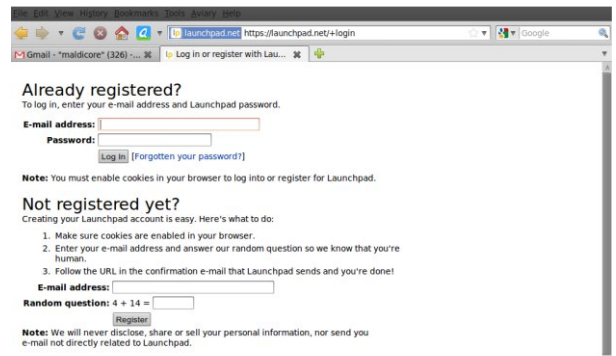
File Edit View History Bookmarks Tools Aviary Help

launchpad.net https://launchpad.net/+login

Google

Gmail - "maldicore" (326) - ...

Log in or register with Lau...

Already registered?
To log in, enter your e-mail address and Launchpad password.

E-mail address:

Password:

Log In [Forgotten your password?]

Note: You must enable cookies in your browser to log into or register for Launchpad.

Not registered yet?
Creating your Launchpad account is easy. Here's what to do:

1. Make sure cookies are enabled in your browser.
2. Enter your e-mail address and answer our random question so we know that you're human.
3. Follow the URL in the confirmation e-mail that Launchpad sends and you're done!

E-mail address:

Random question: 4 + 14 =

Register

Note: We will never disclose, share or sell your personal information, nor send you e-mail not directly related to Launchpad.